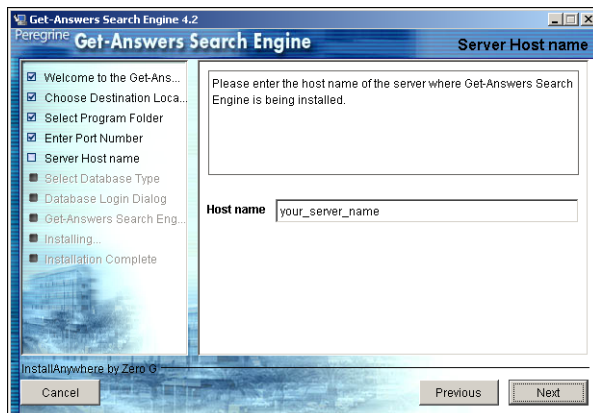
Get-Answers Search Engine 4.2

Peregrine Get-Answers Search Engine

Server Host name

☑ Welcome to the Get-Ans...
☑ Choose Destination Loca...
☑ Select Program Folder
☑ Enter Port Number
☐ Server Host name
Select Database Type
Database Login Dialog
Get-Answers Search Eng...
Installing...
Installation Complete

Please enter the host name of the server where Get-Answers Search Engine is being installed.

Host name your_server_name

InstallAnywhere by Zero G

Cancel

Previous

Next